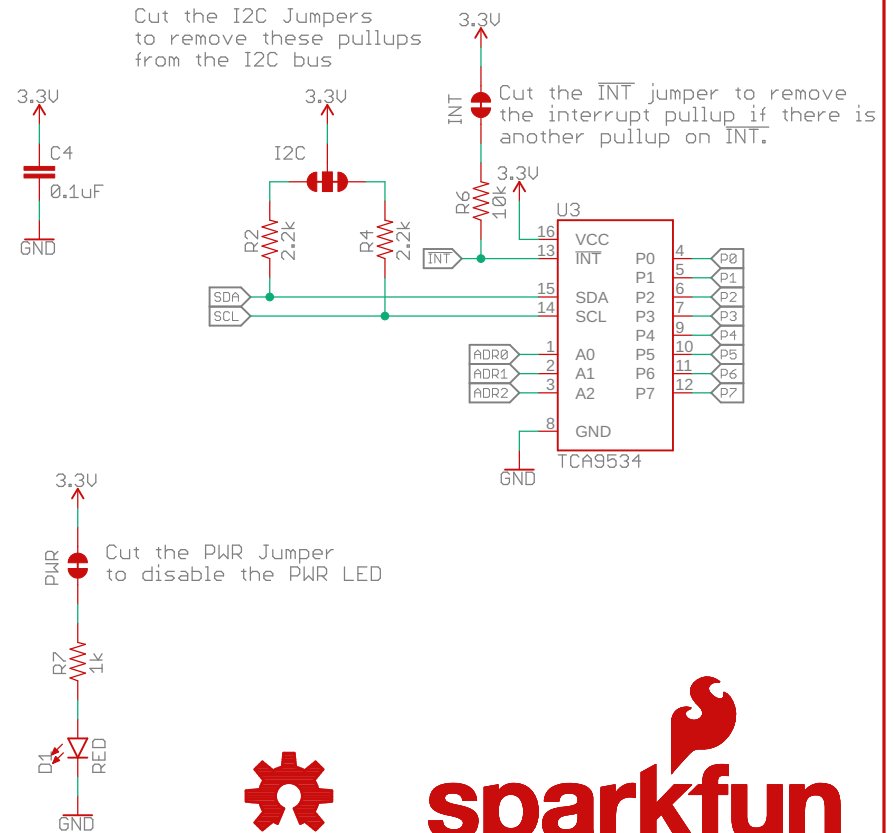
Cut the I2C Jumpers to remove these pullups from the I2C bus

3.3V

Cut the $\overline{INT}$ jumper to remove the interrupt pullup if there is another pullup on $\overline{INT}$.

3.3V

C4

0.1uF

GND

3.3V

I2C

INT

R6 10k

3.3V

R2 2.2k

R4 2.2k

U3

16 VCC

$\overline{INT}$ 13 $\overline{INT}$

SDA 15 SDA

SCL 14 SCL

P0 4 P0

P1 5 P1

P2 6 P2

P3 7 P3

P4 9 P4

P5 10 P5

P6 11 P6

P7 12 P7

ADR0 1 A0

ADR1 2 A1

ADR2 3 A2

8 GND

TCA9534

GND

3.3V

PWR

Cut the PWR Jumper to disable the PWR LED

R7 1k

D1 RED

GND

sparkfun